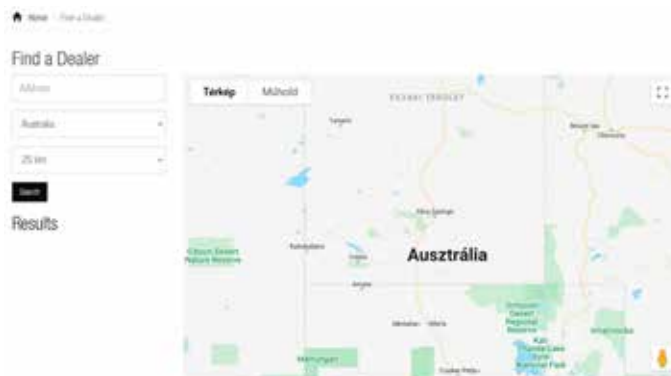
Home / Find a Dealer

Find a Dealer

Address

Australia

25 km

Search

Results

Térkép Műhold

NORTHERN TERRITORY

Tanami

Alice Springs

Gibson Desert Nature Reserve

Kiwirrkurra

Ausztrália

Uluru

Simpson Desert Regional Reserve

Kati Thanda-Lake Eyre National Park

Coober Pedy

Mamungari

Witjira

Birdsville

Oodnadatta